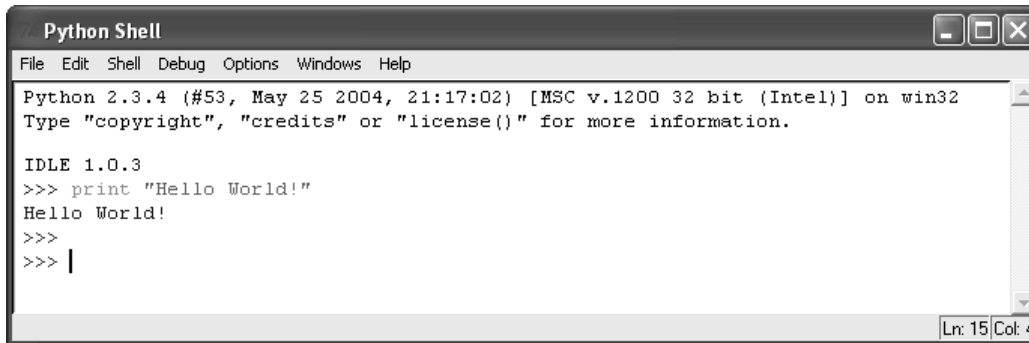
Python Shell

File Edit Shell Debug Options Windows Help

Python 2.3.4 (#53, May 25 2004, 21:17:02) [MSC v.1200 32 bit (Intel)] on win32
Type "copyright", "credits" or "license()" for more information.

IDLE 1.0.3
>>> print "Hello World!"
Hello World!
>>>
>>>

Ln: 15 Col: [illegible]